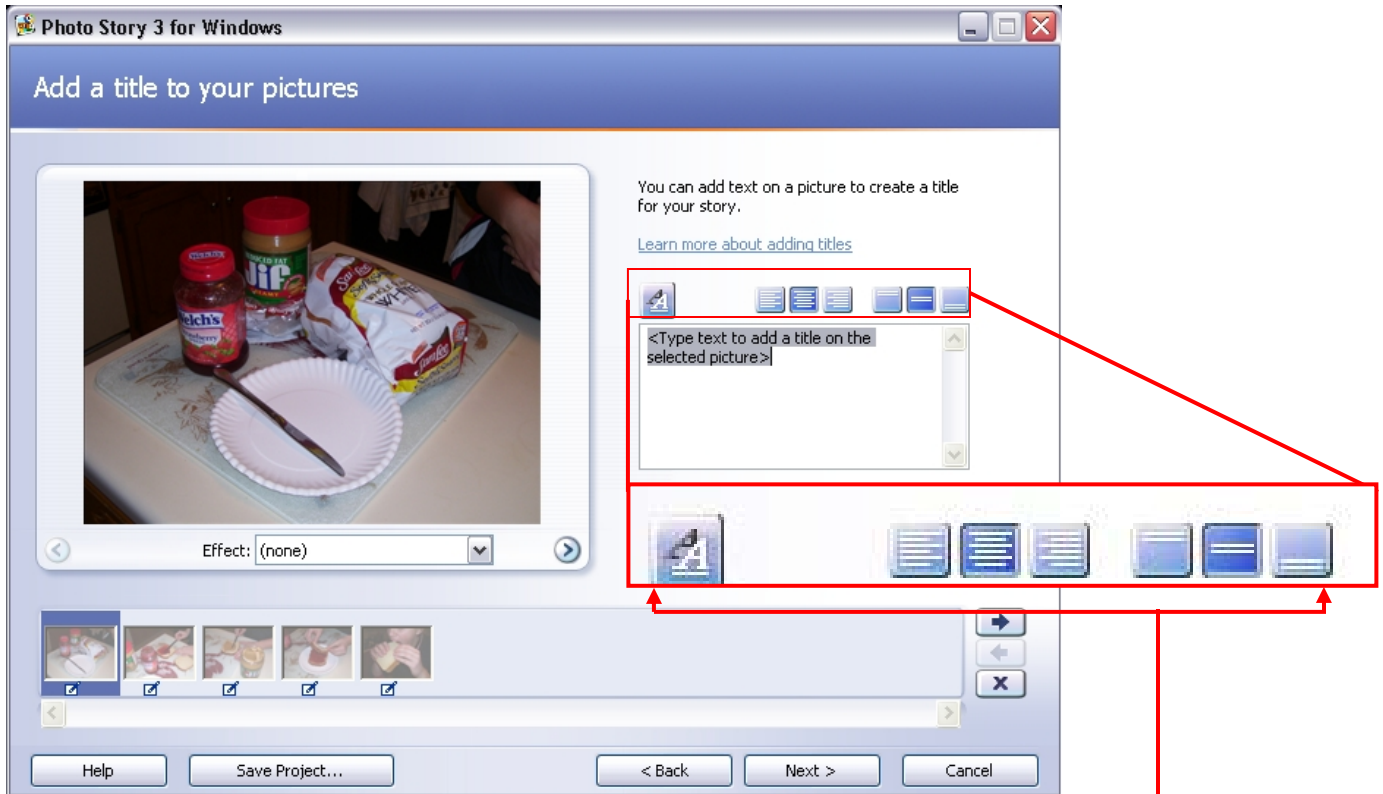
Photo Story 3 for Windows

Add a title to your pictures

You can add text on a picture to create a title for your story.

Learn more about adding titles

<Type text to add a title on the selected picture>

Effect: (none)

Help

Save Project...

< Back

Next >

Cancel